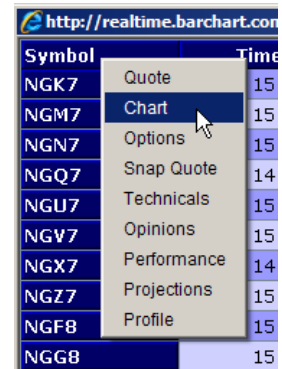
http://realtime.barchart.com

| Symbol | Time |
|---|---|
| NGK7 | 15 |
| NGM7 | 15 |
| NGN7 | 15 |
| NGQ7 | 14 |
| NGU7 | 15 |
| NGV7 | 15 |
| NGX7 | 14 |
| NGZ7 | 15 |
| NGF8 | 15 |
| NGG8 | 15 |

Quote
Chart
Options
Snap Quote
Technicals
Opinions
Performance
Projections
Profile